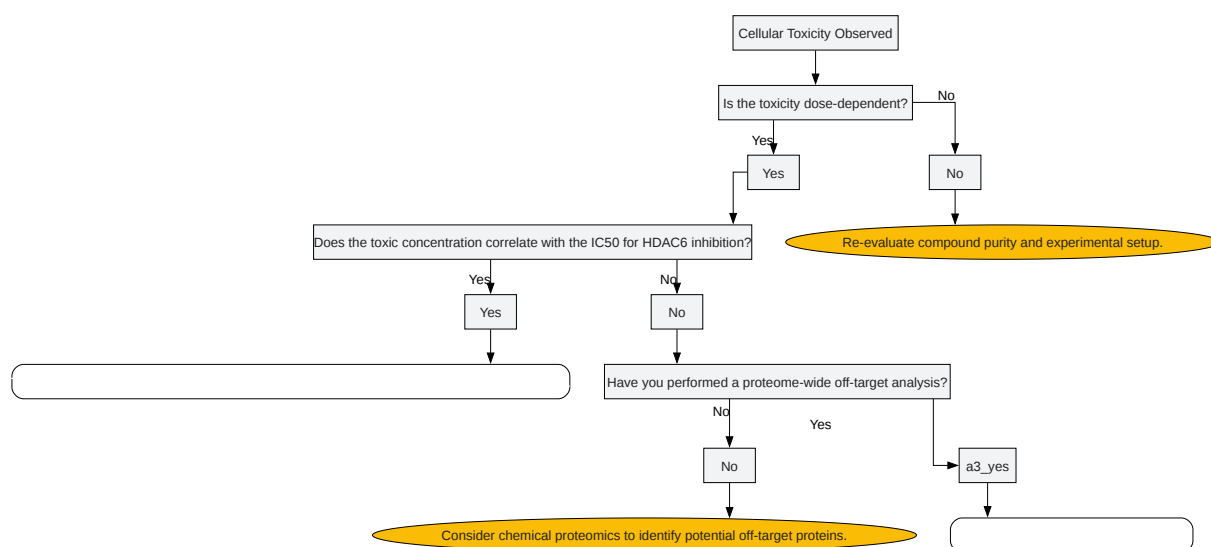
Cellular Toxicity Observed

Is the toxicity dose-dependent?

Yes

Yes

No

No

Re-evaluate compound purity and experimental setup.

Does the toxic concentration correlate with the IC50 for HDAC6 inhibition?

Yes

Yes

No

No

Have you performed a proteome-wide off-target analysis?

No

Yes

No

a3_yes

Consider chemical proteomics to identify potential off-target proteins.